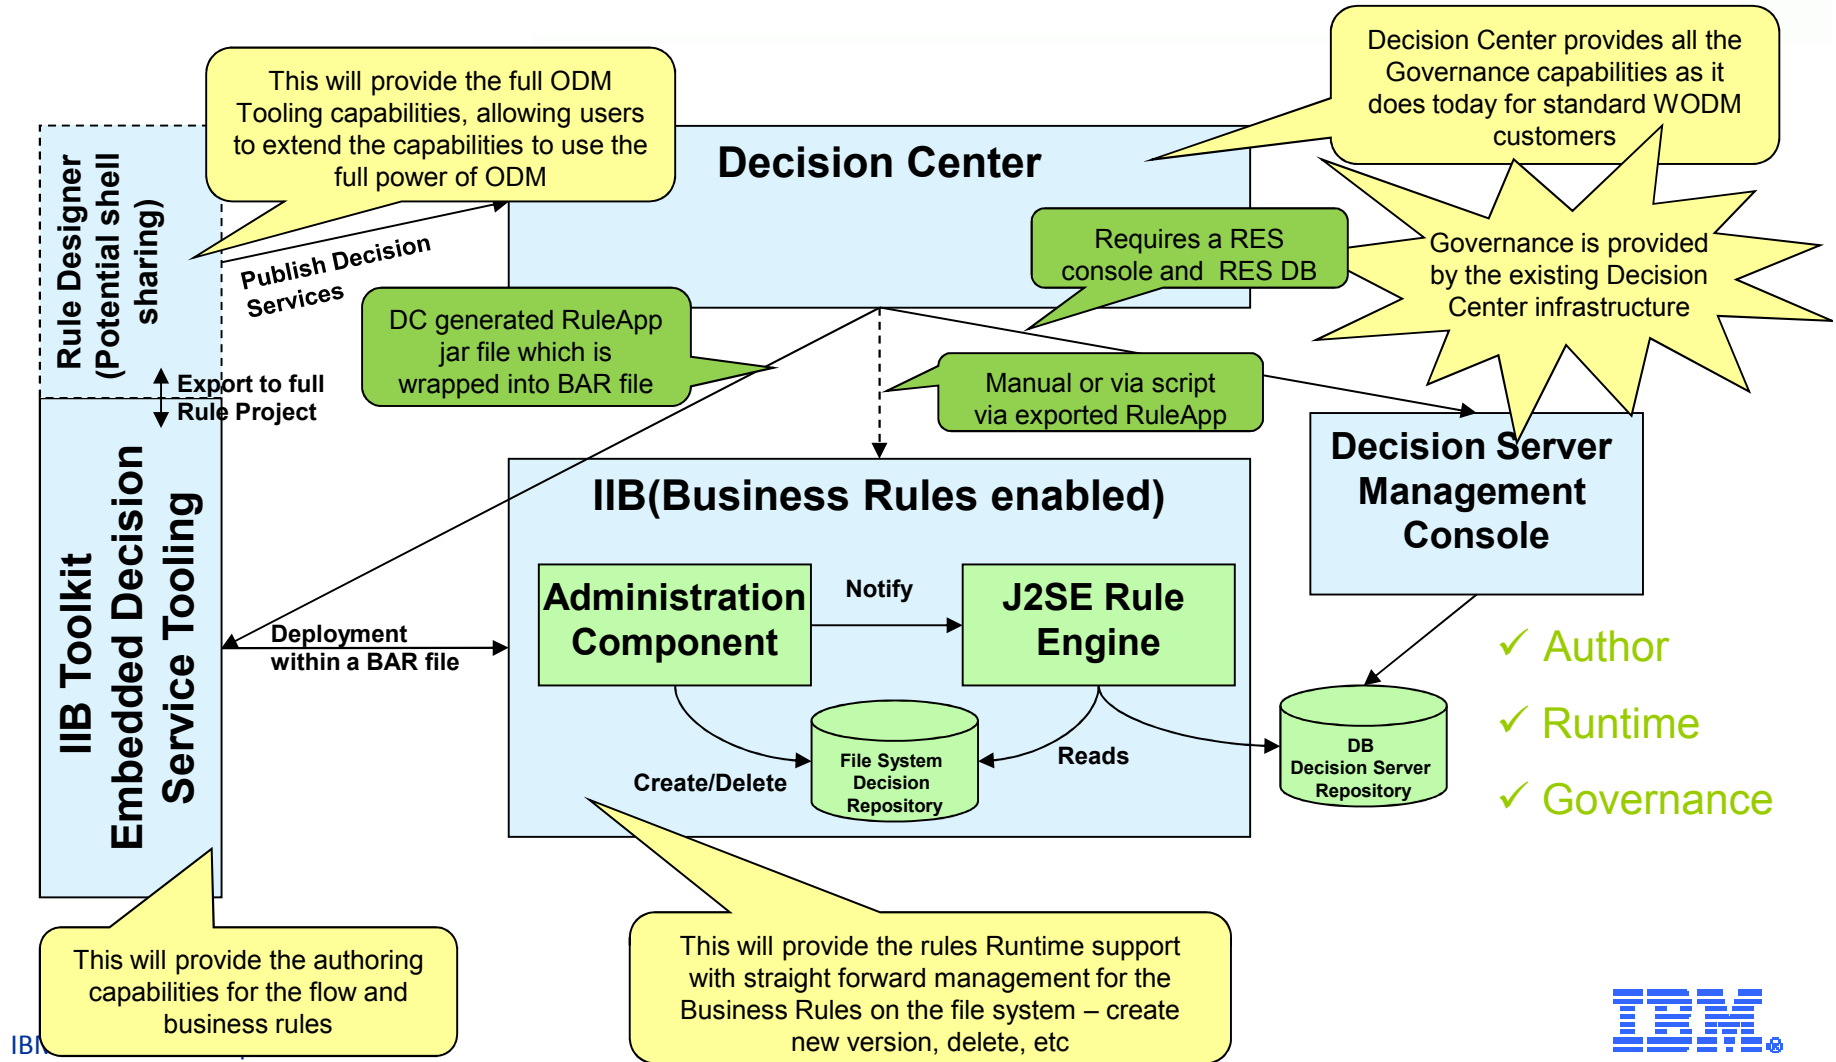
This will provide the full ODM Tooling capabilities, allowing users to extend the capabilities to use the full power of ODM

Decision Center provides all the Governance capabilities as it does today for standard WODM customers

Decision Center

Rule Designer (Potential shell sharing)

Publish Decision Services

Requires a RES console and RES DB

Governance is provided by the existing Decision Center infrastructure

DC generated RuleApp jar file which is wrapped into BAR file

Export to full Rule Project

Manual or via script via exported RuleApp

IIB Toolkit Embedded Decision Service Tooling

IIB(Business Rules enabled)

Decision Server Management Console

Administration Component

Notify

J2SE Rule Engine

Deployment within a BAR file

✓ Author

✓ Runtime

✓ Governance

File System Decision Repository

Reads

DB Decision Server Repository

Create/Delete

This will provide the authoring capabilities for the flow and business rules

This will provide the rules Runtime support with straight forward management for the Business Rules on the file system – create new version, delete, etc

IBM

IBM